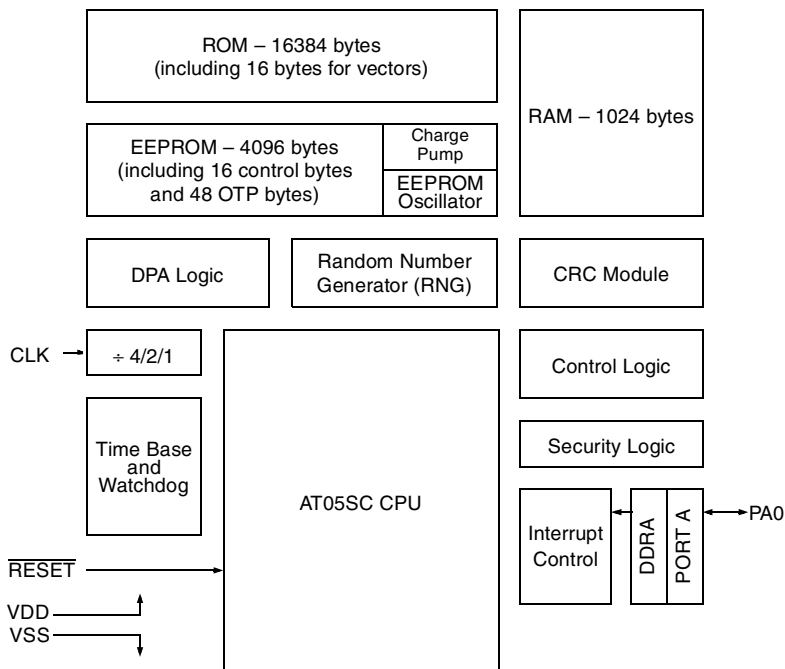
ROM – 16384 bytes
(including 16 bytes for vectors)

RAM – 1024 bytes

EEPROM – 4096 bytes
(including 16 control bytes
and 48 OTP bytes)

Charge Pump

EEPROM Oscillator

DPA Logic

Random Number Generator (RNG)

CRC Module

CLK

÷ 4/2/1

Control Logic

Security Logic

Time Base and Watchdog

AT05SC CPU

Interrupt Control

DDRA

PORT A

PA0

$\overline{\text{RESET}}$

VDD

VSS